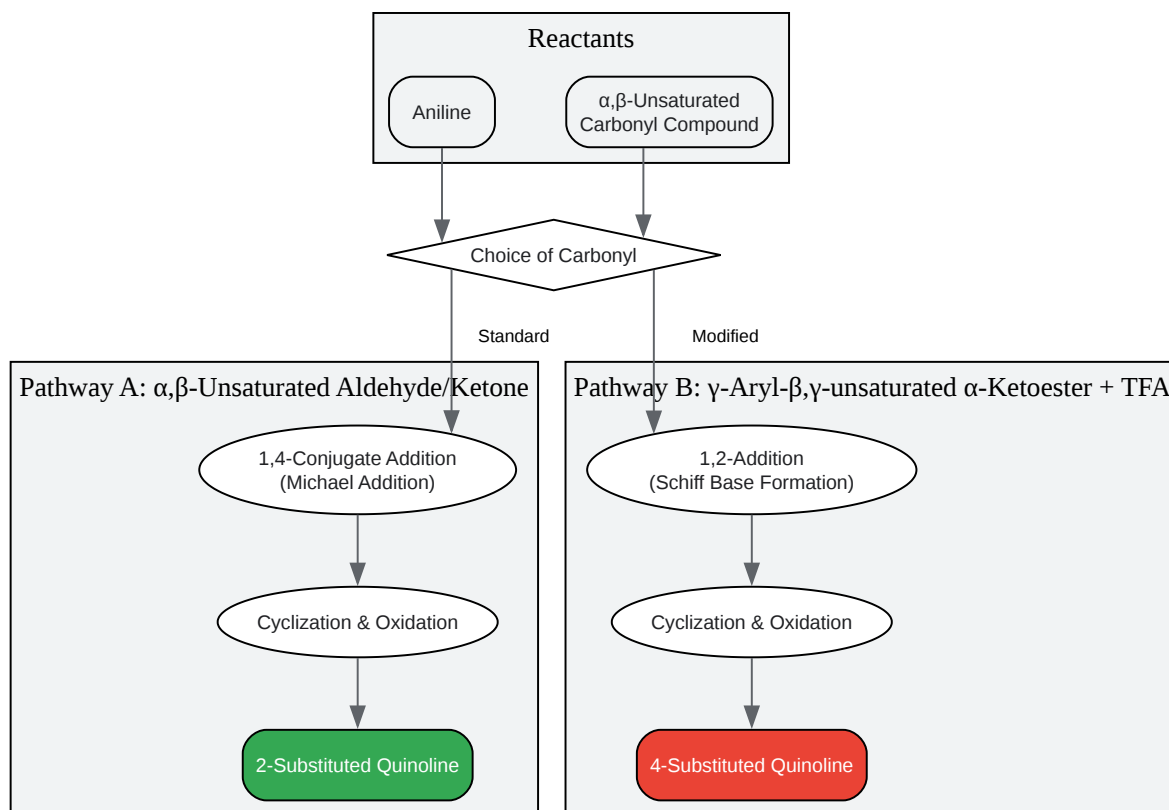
Reactants

Aniline

α,β-Unsaturated Carbonyl Compound

Choice of Carbonyl

Standard

Modified

Pathway A: α,β-Unsaturated Aldehyde/Ketone

1,4-Conjugate Addition (Michael Addition)

Cyclization & Oxidation

2-Substituted Quinoline

Pathway B: γ-Aryl-β,γ-unsaturated α-Ketoester + TFA

1,2-Addition (Schiff Base Formation)

Cyclization & Oxidation

4-Substituted Quinoline